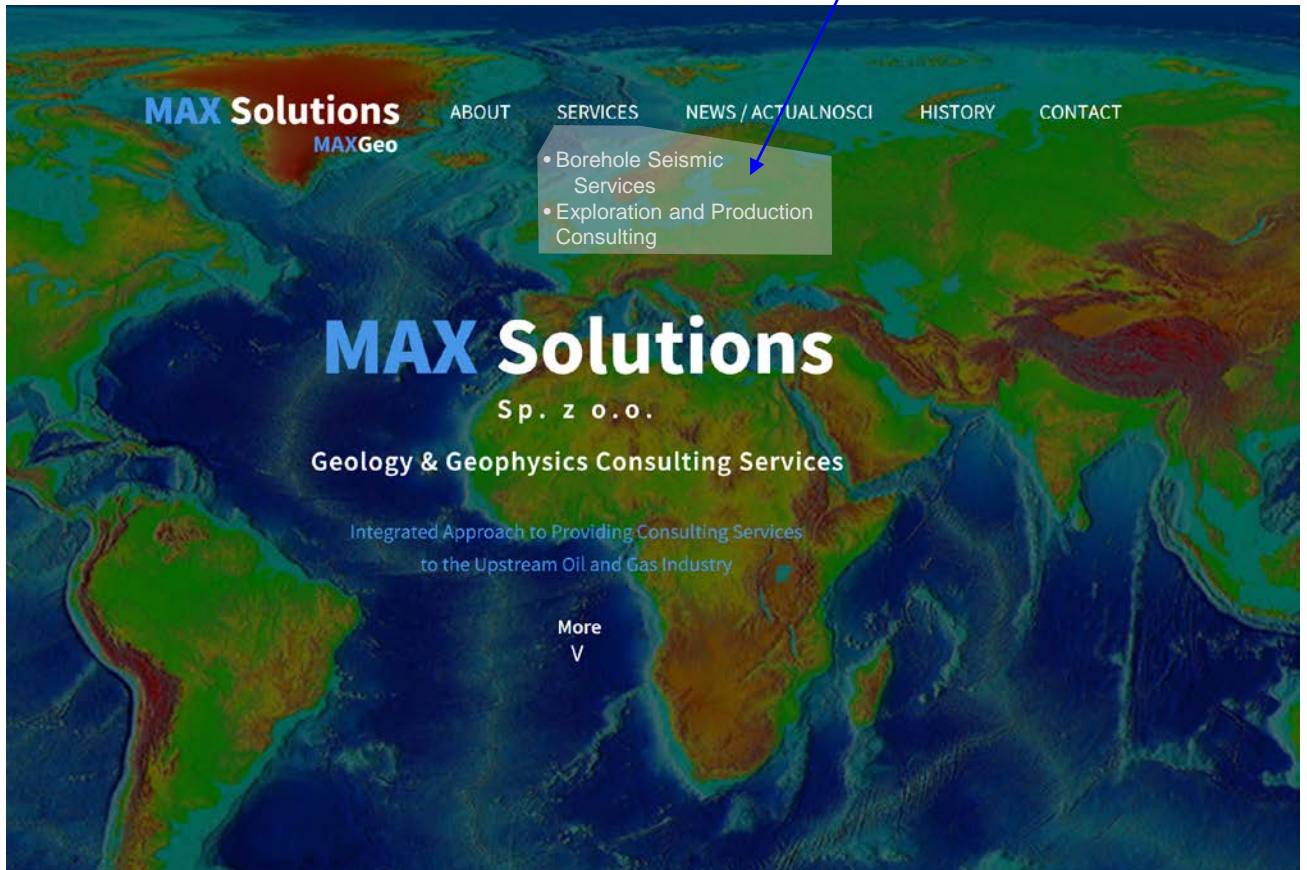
MAX Solutions
MAXGeo

ABOUT SERVICES NEWS / ACTUALNOSCI HISTORY CONTACT

• Borehole Seismic Services
• Exploration and Production Consulting

MAX Solutions
Sp. z o.o.

Geology & Geophysics Consulting Services

Integrated Approach to Providing Consulting Services to the Upstream Oil and Gas Industry

More
V